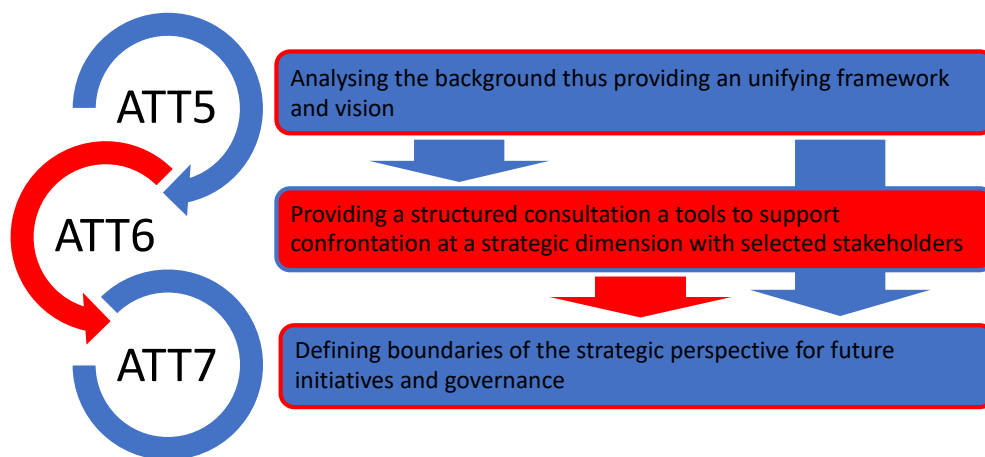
ATT5

ATT6

ATT7

Analysing the background thus providing an unifying framework and vision

Providing a structured consultation a tools to support confrontation at a strategic dimension with selected stakeholders

Defining boundaries of the strategic perspective for future initiatives and governance